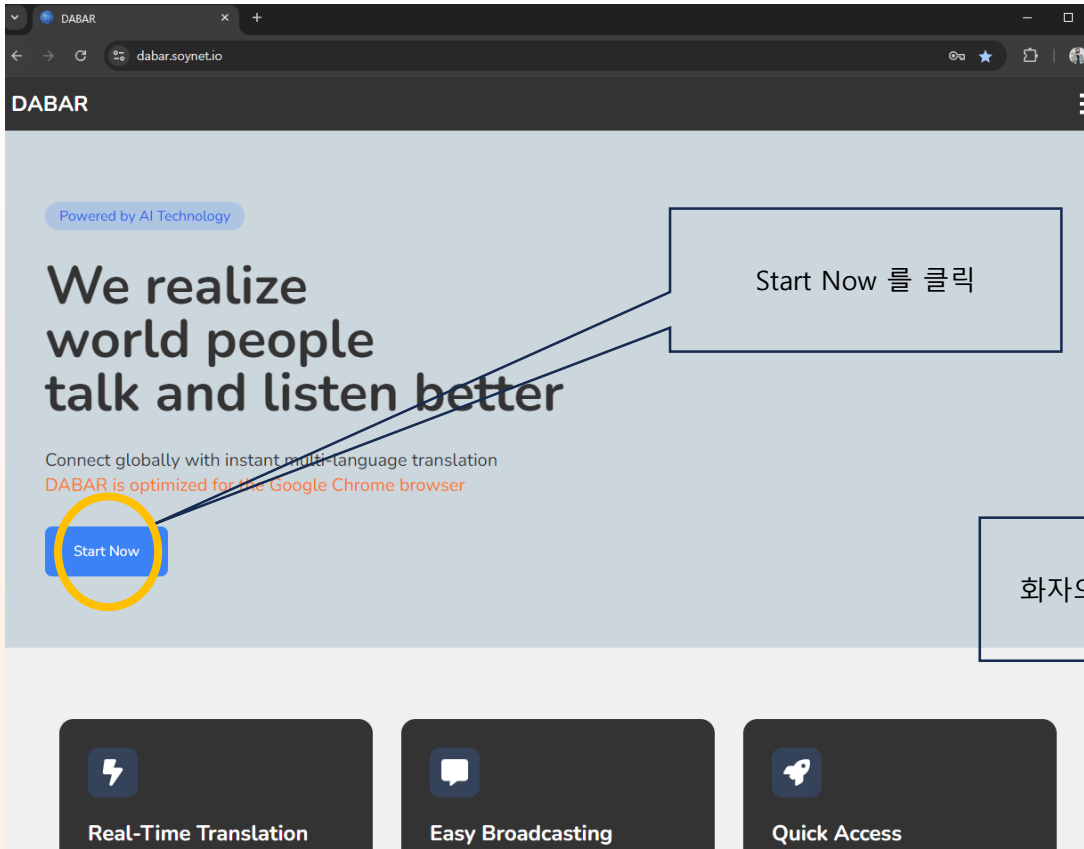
DABAR

dabar.soynet.io

DABAR

Powered by AI Technology

We realize world people talk and listen better

Connect globally with instant multi-language translation
DABAR is optimized for the Google Chrome browser

Start Now

Start Now 를 클릭

화자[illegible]

Real-Time Translation

Easy Broadcasting

Quick Access